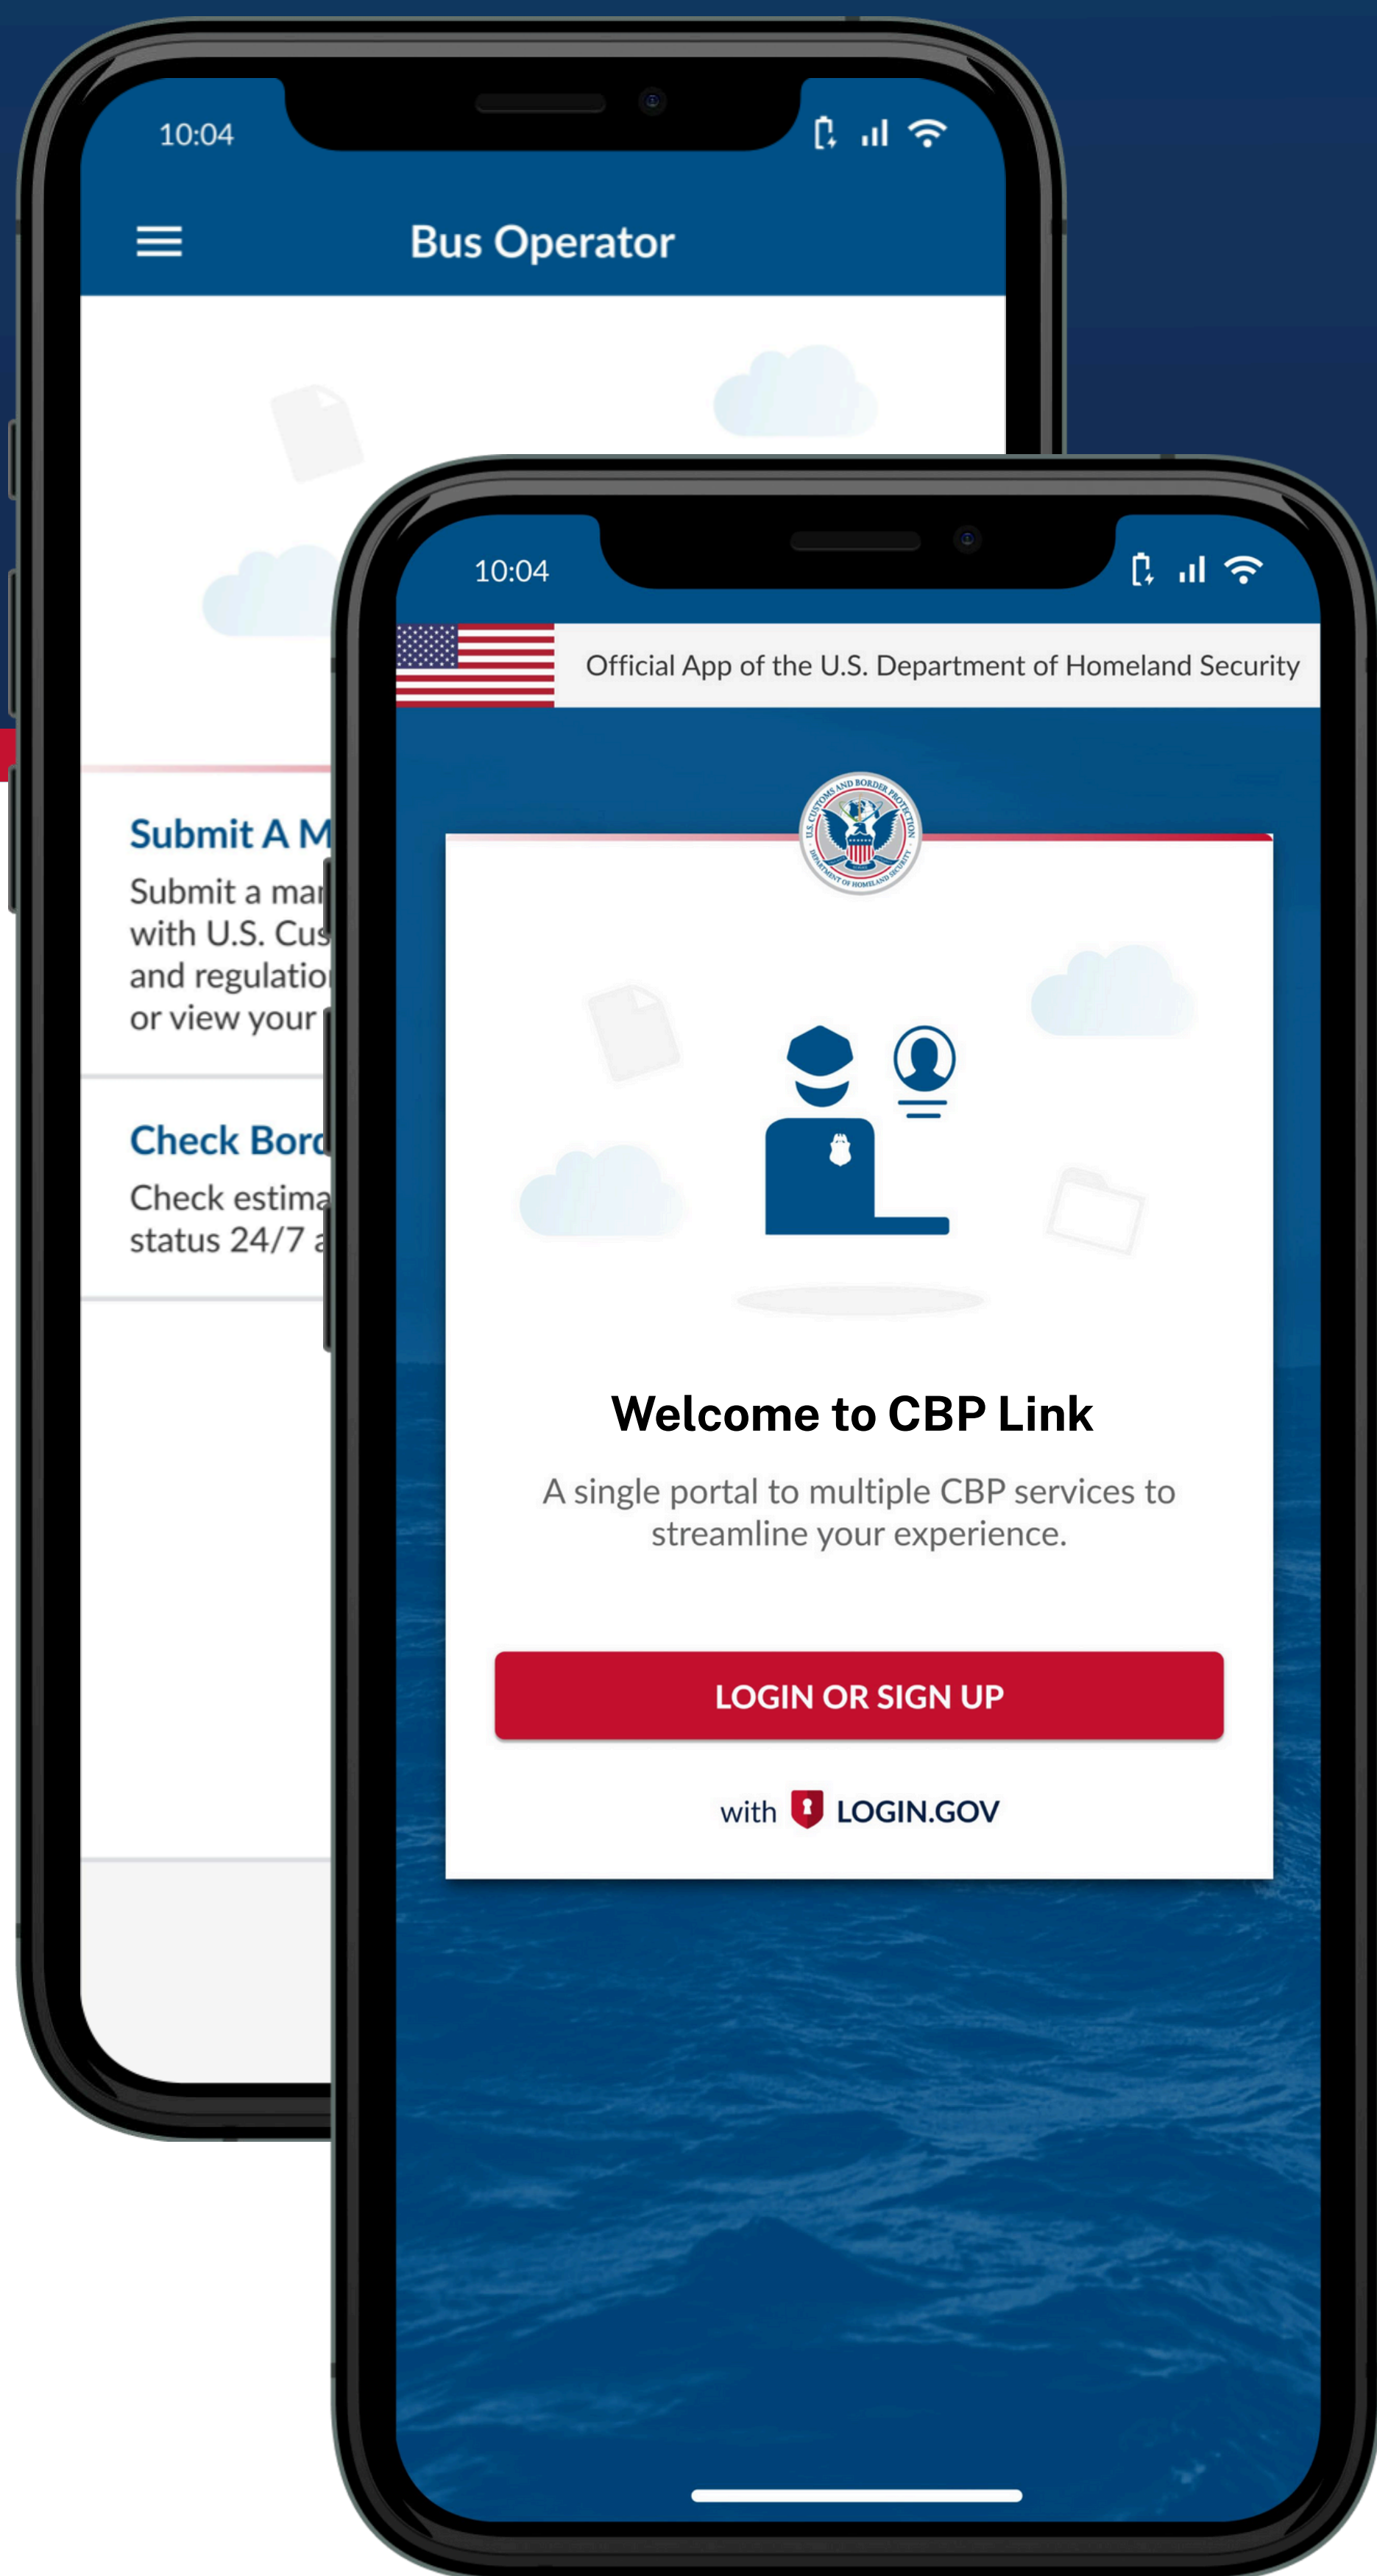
10:04

Bus Operator

Submit A M

Submit a mar with U.S. Cus and regulatio or view your

Check Bord

Check estima status 24/7 a

10:04

Official App of the U.S. Department of Homeland Security

U.S. CUSTOMS AND BORDER PROTECTION DEPARTMENT OF HOMELAND SECURITY

Welcome to CBP Link

A single portal to multiple CBP services to streamline your experience.

LOGIN OR SIGN UP

with LOGIN.GOV